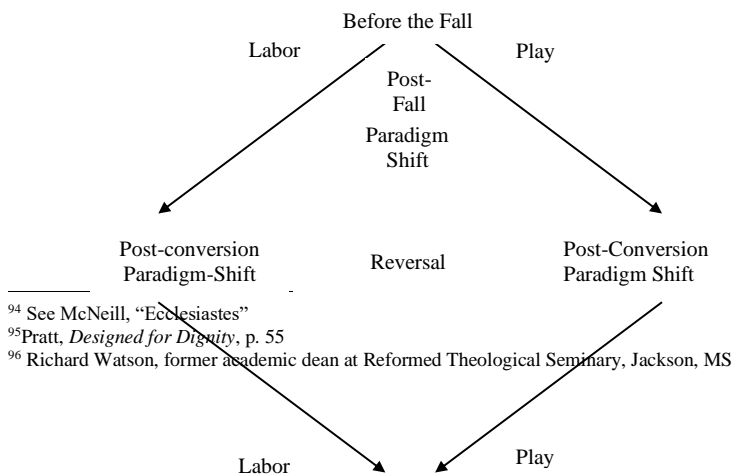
Before the Fall

Labor

Play

Post-Fall Paradigm Shift

Post-conversion Paradigm-Shift

Reversal

Post-Conversion Paradigm Shift

$^{94}$ See McNeill, "Ecclesiastes"
$^{95}$Pratt, *Designed for Dignity*, p. 55
$^{96}$ Richard Watson, former academic dean at Reformed Theological Seminary, Jackson, MS

Labor

Play